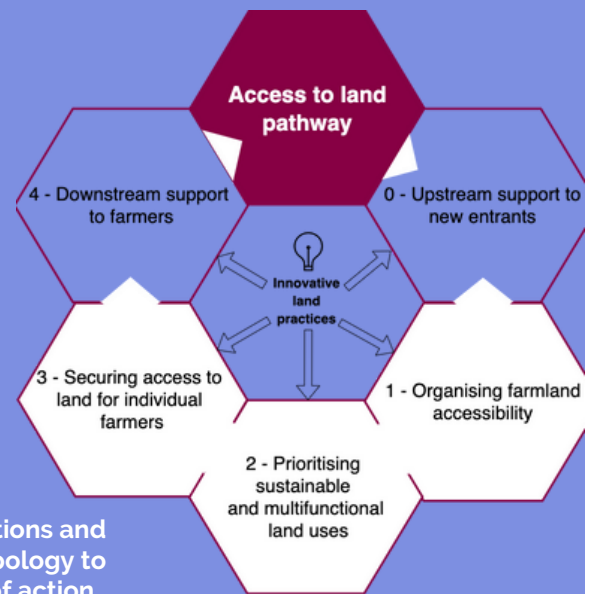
Access to land pathway

4 - Downstream support to farmers

0 - Upstream support to new entrants

Innovative land practices

3 - Securing access to land for individual farmers

1 - Organising farmland accessibility

2 - Prioritising sustainable and multifunctional land uses

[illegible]tions and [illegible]pology to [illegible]f action